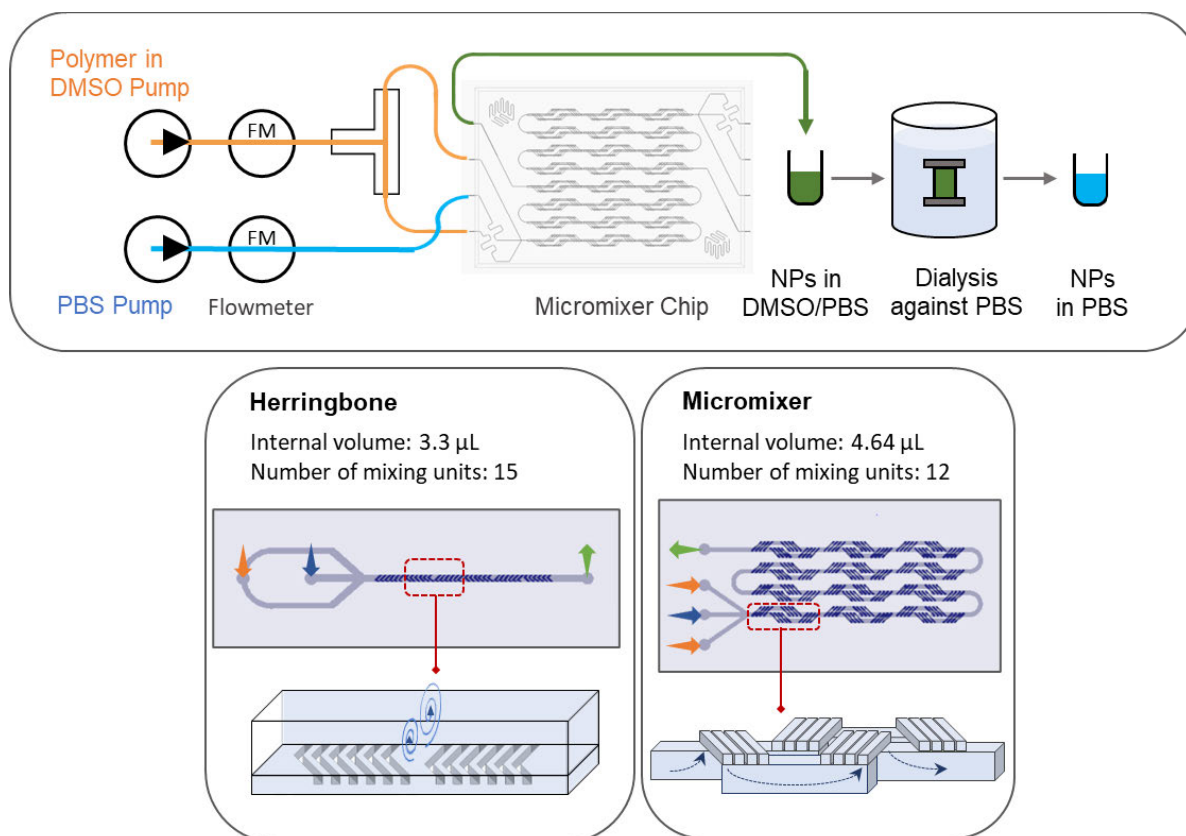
Polymer in DMSO Pump

FM

FM

PBS Pump

Flowmeter

Micromixer Chip

NPs in DMSO/PBS

Dialysis against PBS

NPs in PBS

**Herringbone**

Internal volume: 3.3 µL
Number of mixing units: 15

**Micromixer**

Internal volume: 4.64 µL
Number of mixing units: 12